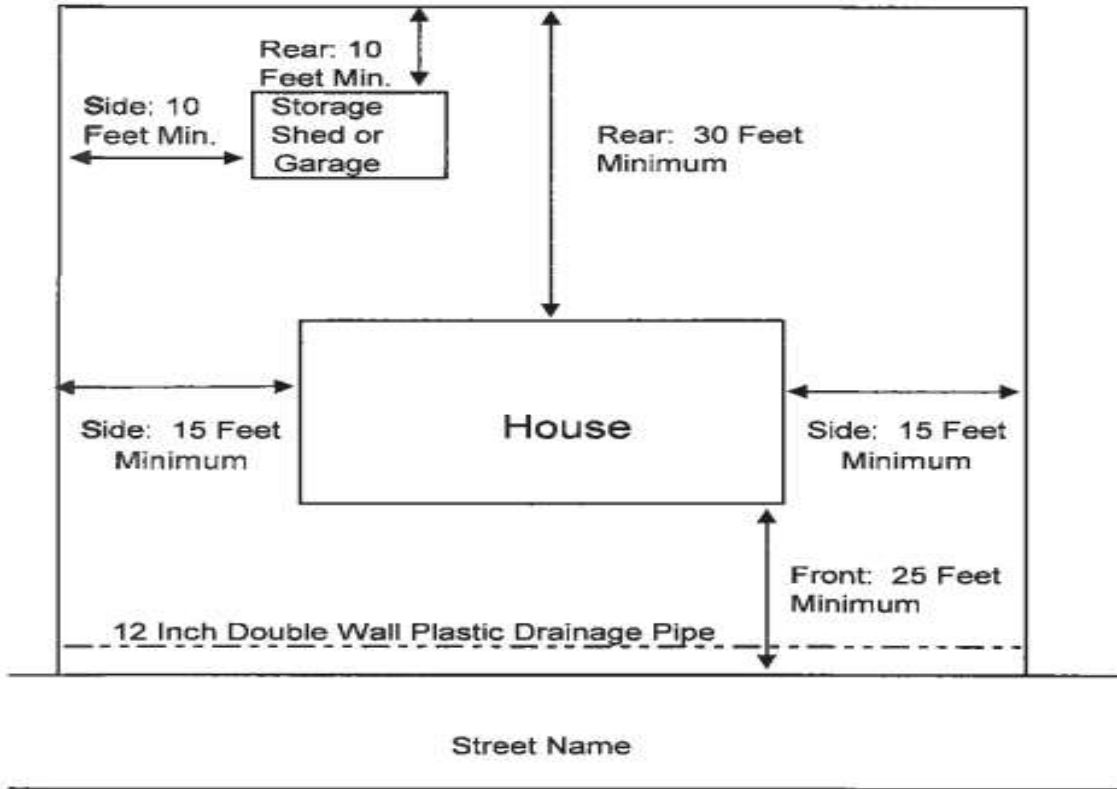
Rear: 10 Feet Min.

Side: 10 Feet Min.

Storage Shed or Garage

Rear: 30 Feet Minimum

Side: 15 Feet Minimum

House

Side: 15 Feet Minimum

Front: 25 Feet Minimum

12 Inch Double Wall Plastic Drainage Pipe

Street Name